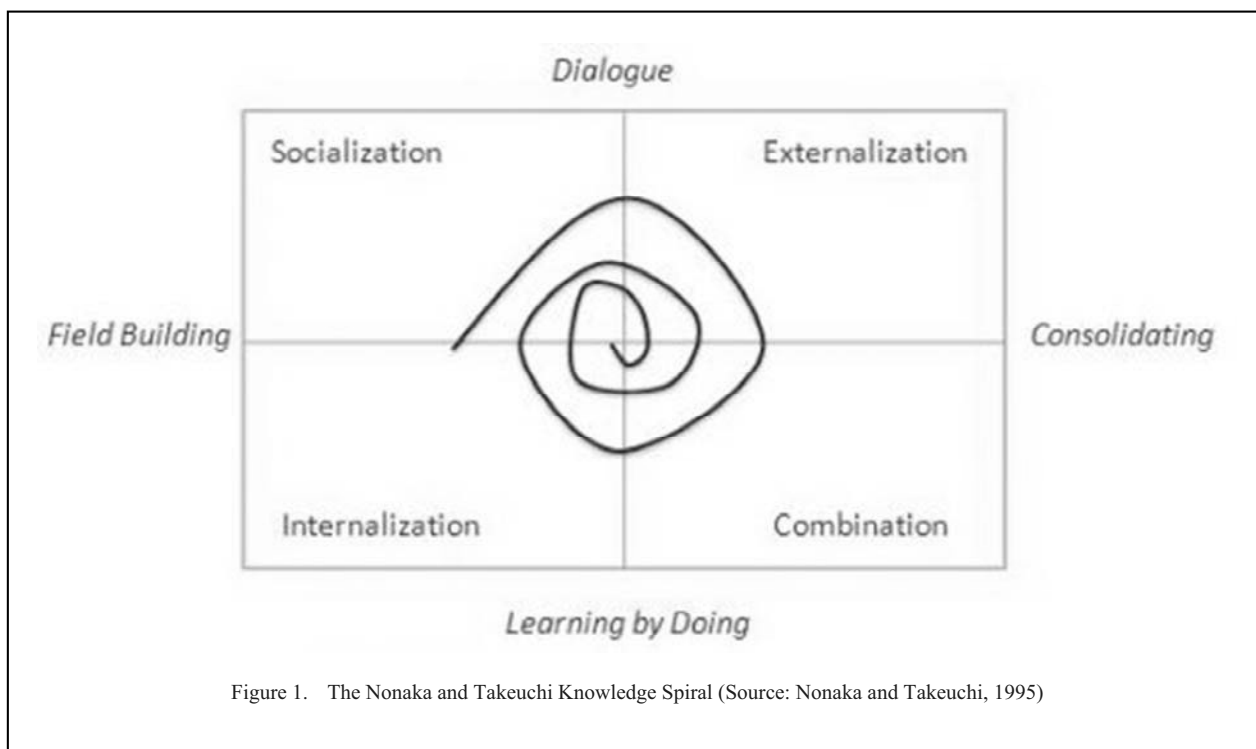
Dialogue

Socialization

Externalization

Field Building

Consolidating

Internalization

Combination

Learning by Doing

Figure 1. The Nonaka and Takeuchi Knowledge Spiral (Source: Nonaka and Takeuchi, 1995)